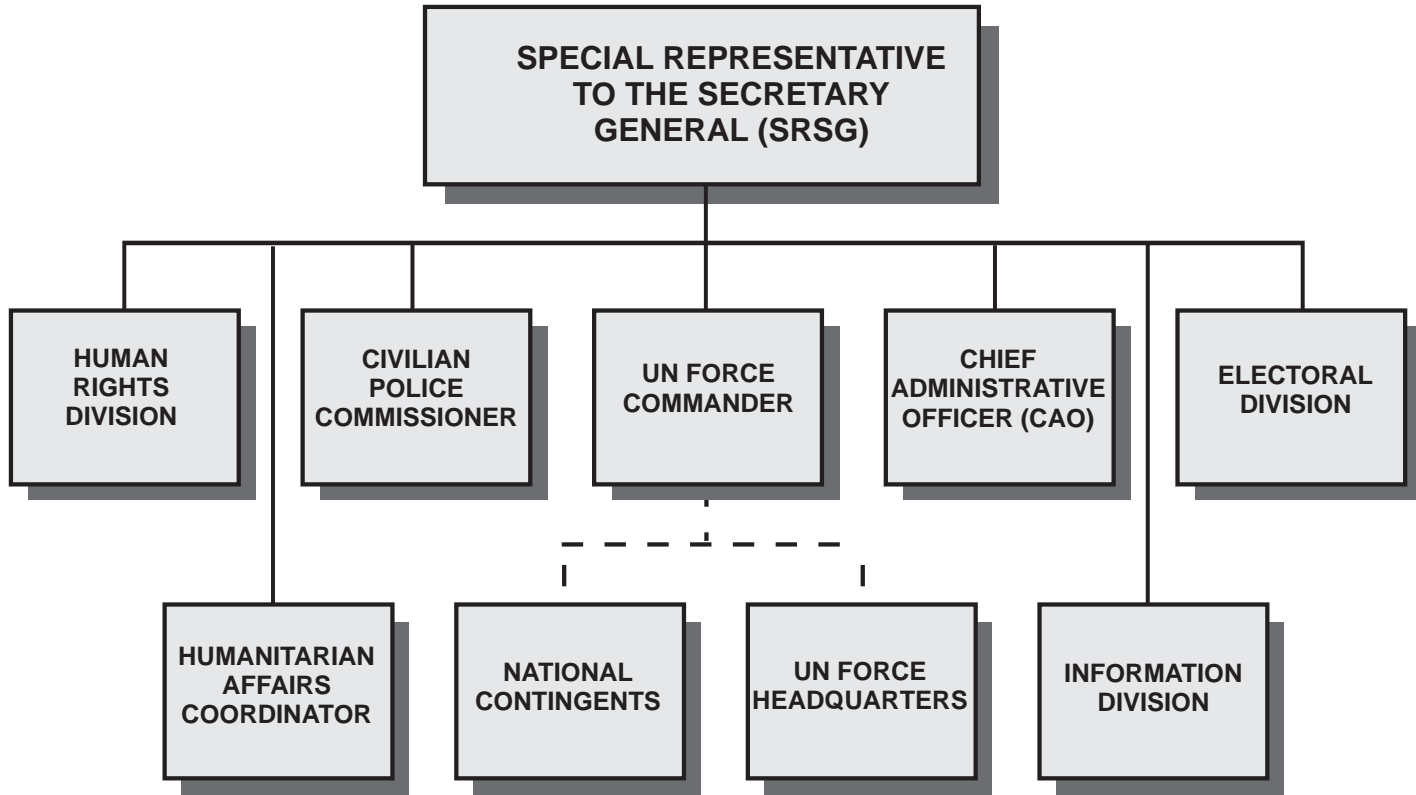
SPECIAL REPRESENTATIVE TO THE SECRETARY GENERAL (SRSG)

HUMAN RIGHTS DIVISION

CIVILIAN POLICE COMMISSIONER

UN FORCE COMMANDER

CHIEF ADMINISTRATIVE OFFICER (CAO)

ELECTORAL DIVISION

HUMANITARIAN AFFAIRS COORDINATOR

NATIONAL CONTINGENTS

UN FORCE HEADQUARTERS

INFORMATION DIVISION